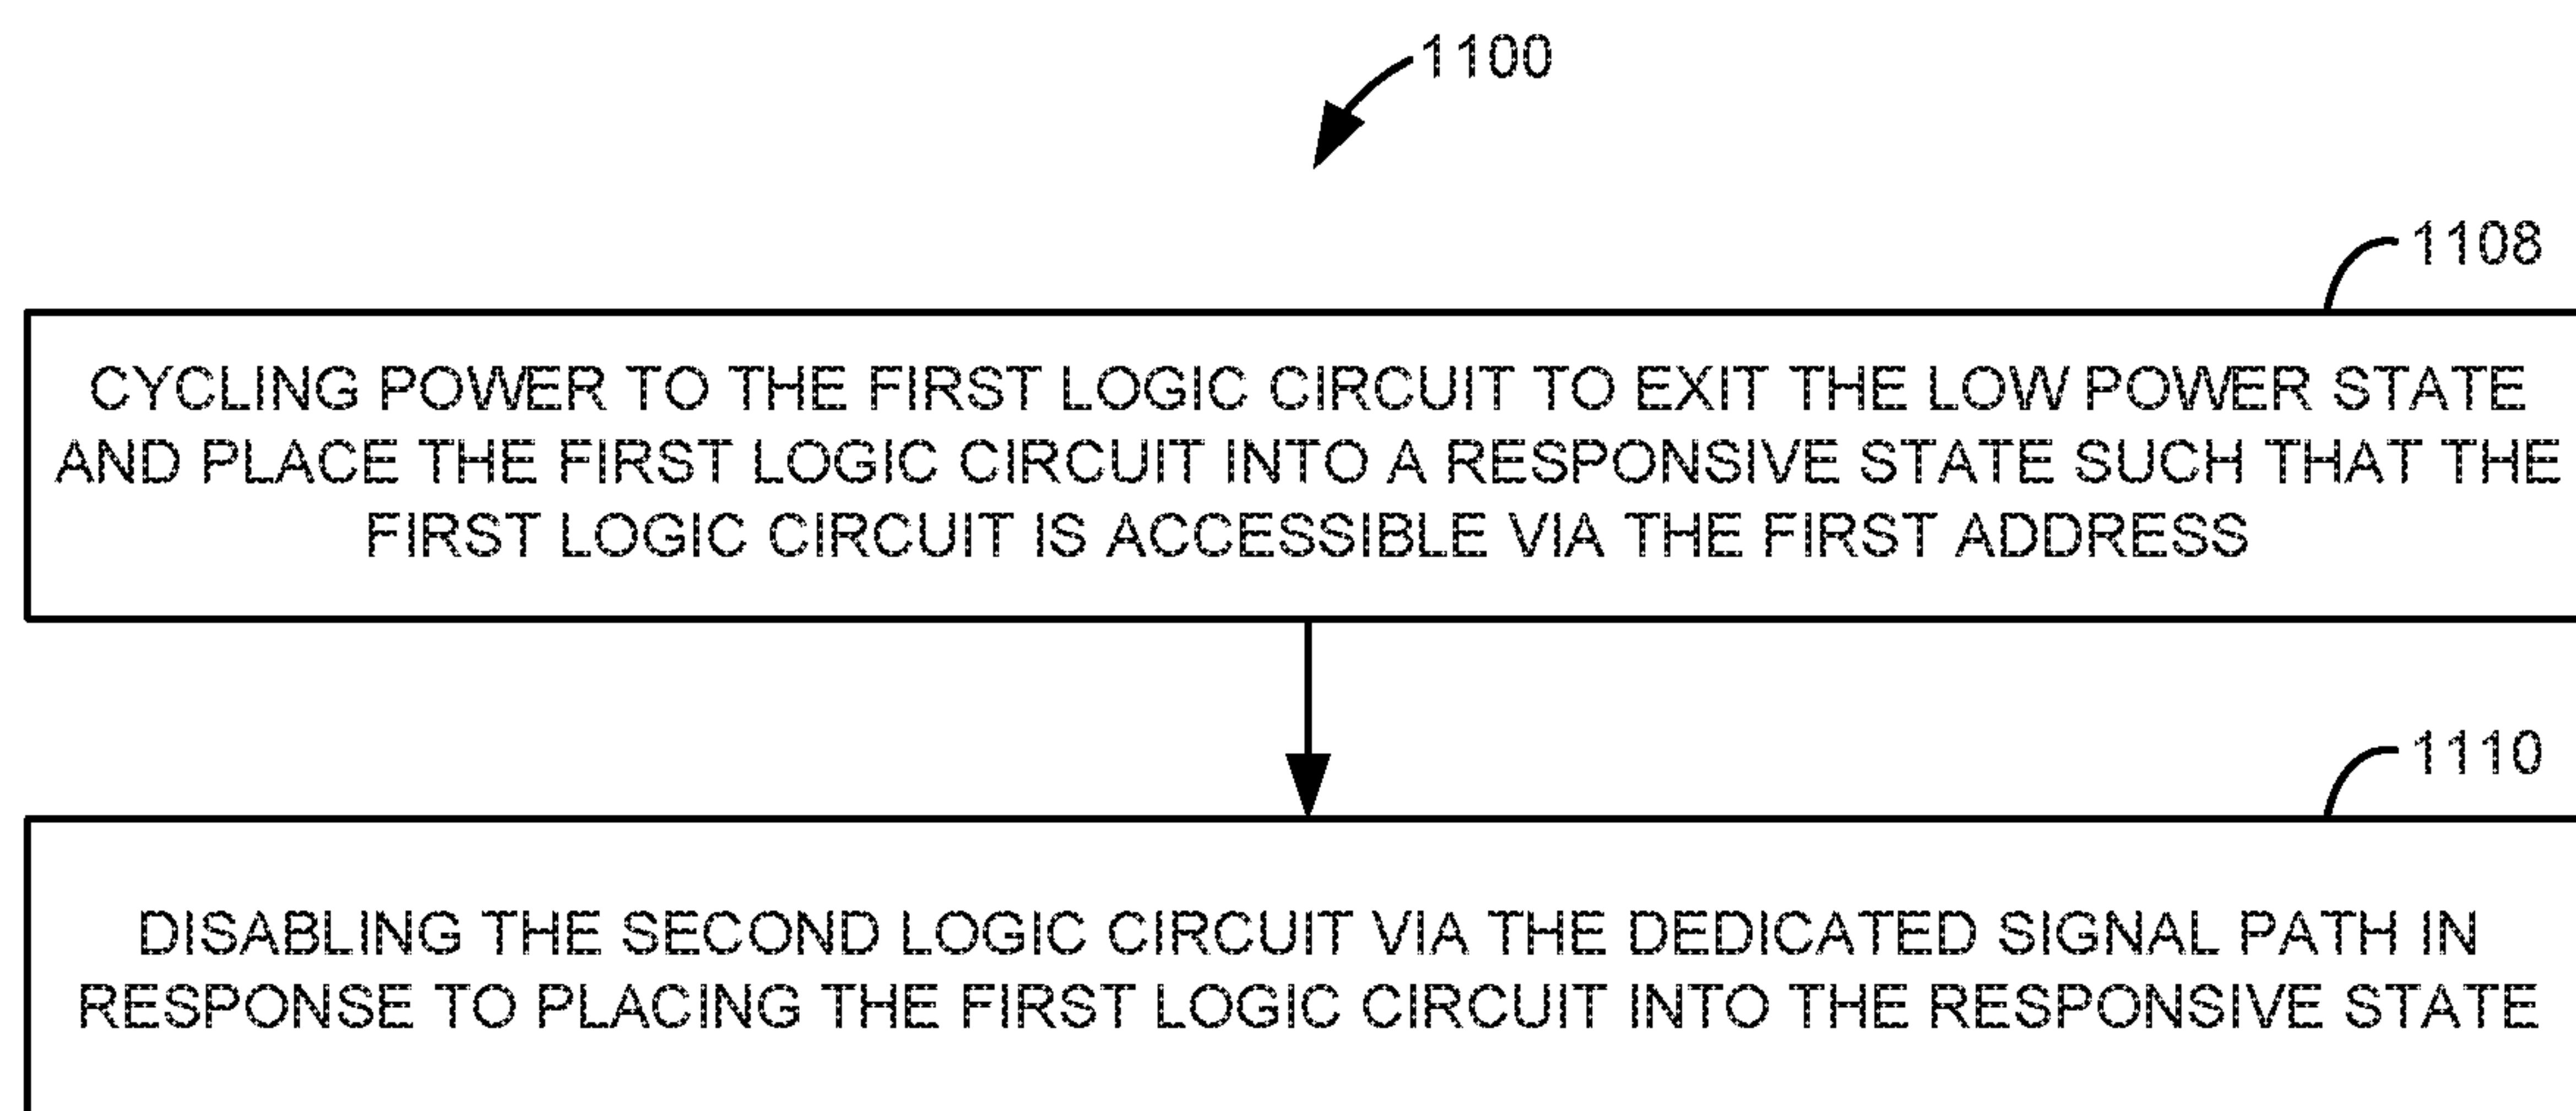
1100

1108

CYCLING POWER TO THE FIRST LOGIC CIRCUIT TO EXIT THE LOW POWER STATE AND PLACE THE FIRST LOGIC CIRCUIT INTO A RESPONSIVE STATE SUCH THAT THE FIRST LOGIC CIRCUIT IS ACCESSIBLE VIA THE FIRST ADDRESS

1110

DISABLING THE SECOND LOGIC CIRCUIT VIA THE DEDICATED SIGNAL PATH IN RESPONSE TO PLACING THE FIRST LOGIC CIRCUIT INTO THE RESPONSIVE STATE